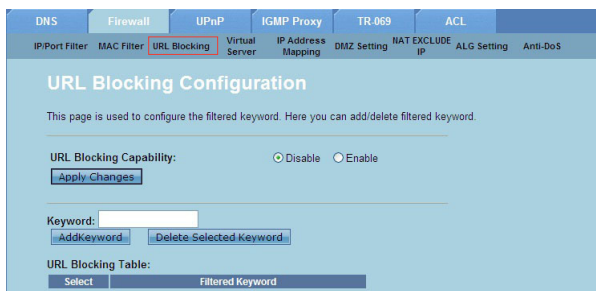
DNS Firewall UPnP IGMP Proxy TR-069 ACL

IP/Port Filter MAC Filter URL Blocking Virtual Server IP Address Mapping DMZ Setting NAT EXCLUDE IP ALG Setting Anti-DoS

URL Blocking Configuration

This page is used to configure the filtered keyword. Here you can add/delete filtered keyword.

URL Blocking Capability: Disable Enable

Apply Changes

Keyword:

AddKeyword Delete Selected Keyword

URL Blocking Table:

| Select | Filtered Keyword |
|---|---|